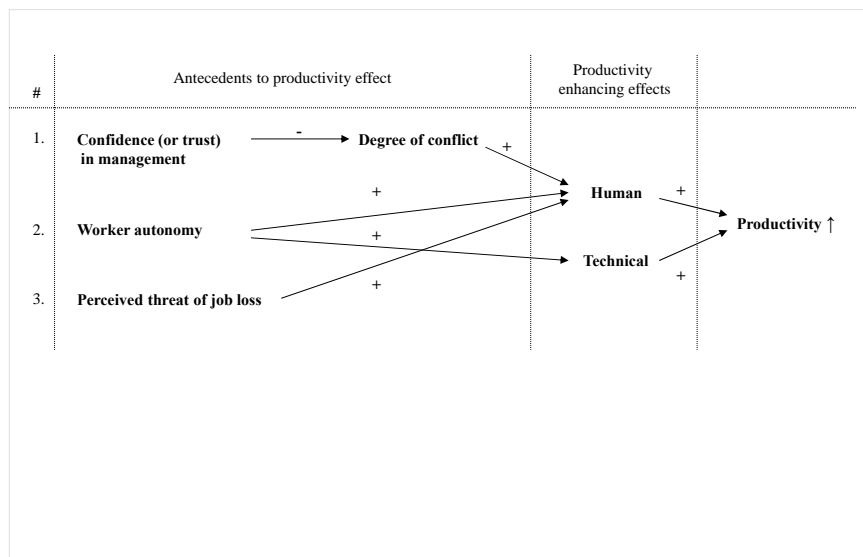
# | Antecedents to productivity effect | Productivity enhancing effects

1. Confidence (or trust) in management - Degree of conflict +

+

Human +

2. Worker autonomy

+

Productivity ↑

Technical

+

3. Perceived threat of job loss +